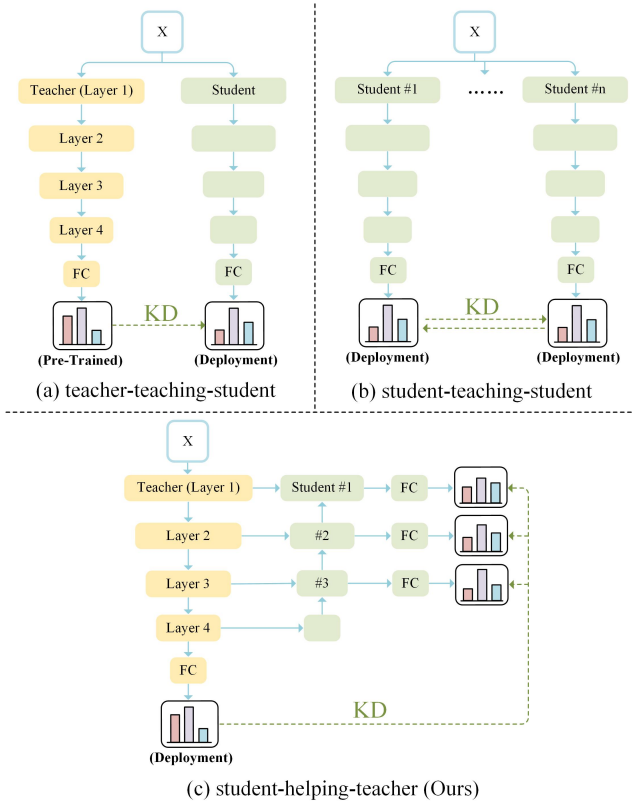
X

Teacher (Layer 1)
Layer 2
Layer 3
Layer 4
FC
(Pre-Trained)

Student
FC
(Deployment)

KD

(a) teacher-teaching-student

X

Student #1
FC
(Deployment)

……

Student #n
FC
(Deployment)

KD

(b) student-teaching-student

X

Teacher (Layer 1)
Layer 2
Layer 3
Layer 4
FC
(Deployment)

Student #1
#2
#3

FC
FC
FC

KD

(c) student-helping-teacher (Ours)